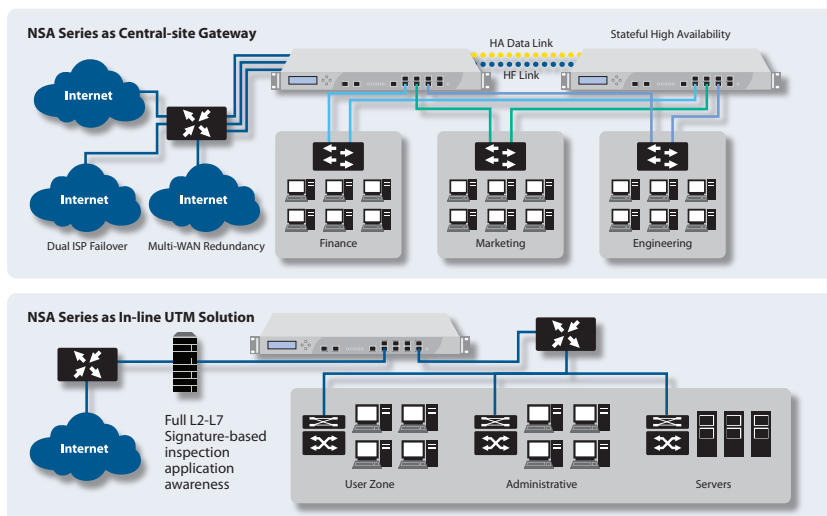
NSA Series as Central-site Gateway

HA Data Link

Stateful High Availability

HF Link

Internet

Internet

Internet

Dual ISP Failover

Multi-WAN Redundancy

Finance

Marketing

Engineering

NSA Series as In-line UTM Solution

Internet

Full L2-L7 Signature-based inspection application awareness

User Zone

Administrative

Servers